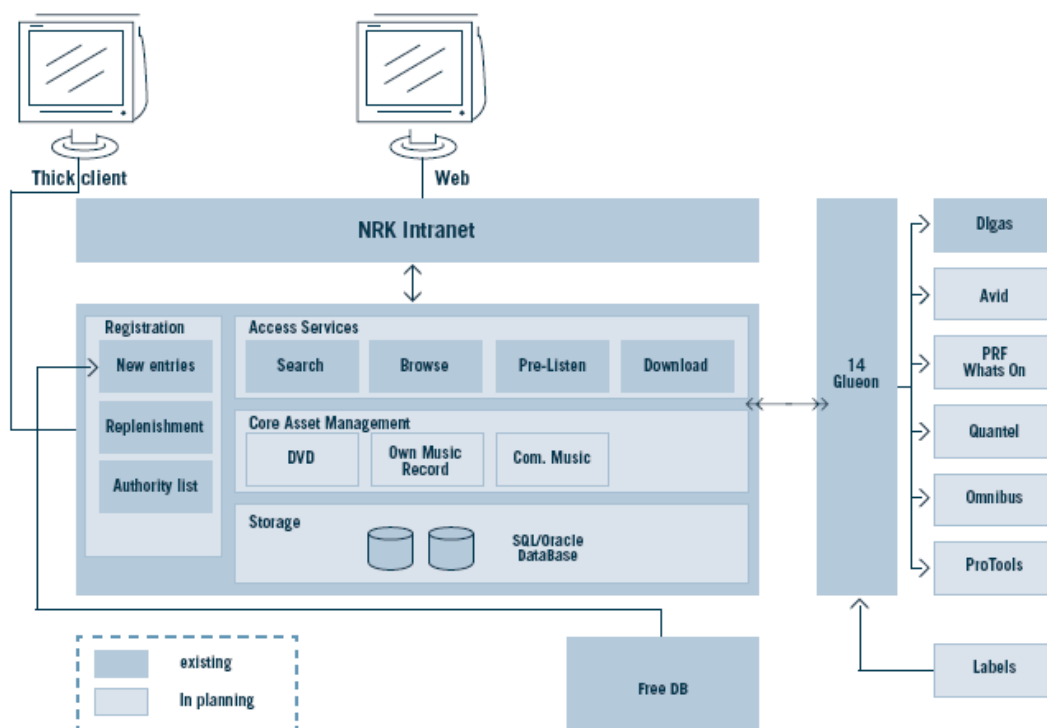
Thick client

Web

NRK Intranet

Registration

New entries

Replenishment

Authority list

Access Services

Search

Browse

Pre-Listen

Download

Core Asset Management

DVD

Own Music Record

Com. Music

Storage

SQL/Oracle DataBase

14 Glueon

Digas

Avid

PRF Whats On

Quantel

Omnibus

ProTools

Labels

Free DB

existing

In planning